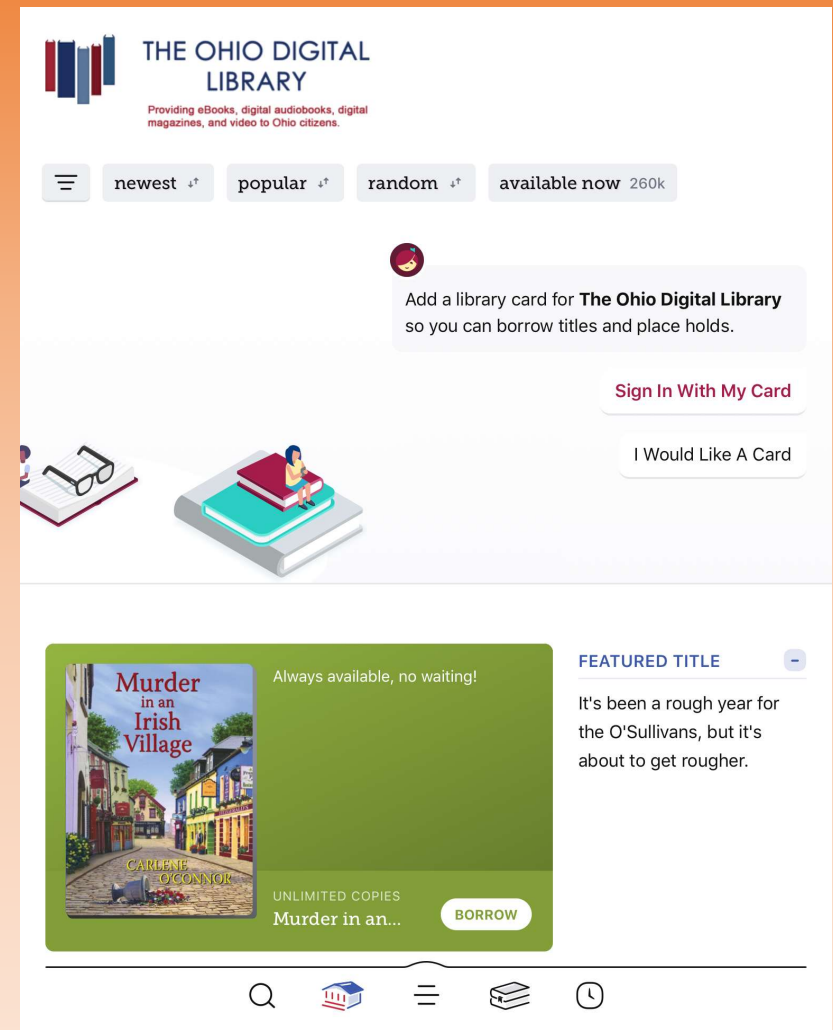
THE OHIO DIGITAL LIBRARY

Providing eBooks, digital audiobooks, digital magazines, and video to Ohio citizens.

newest

popular

random

available now 260k

Add a library card for **The Ohio Digital Library** so you can borrow titles and place holds.

Sign In With My Card

I Would Like A Card

Murder in an Irish Village

CARLENE O'CONNOR

Always available, no waiting!

UNLIMITED COPIES

Murder in an...

BORROW

FEATURED TITLE

It's been a rough year for the O'Sullivans, but it's about to get rougher.